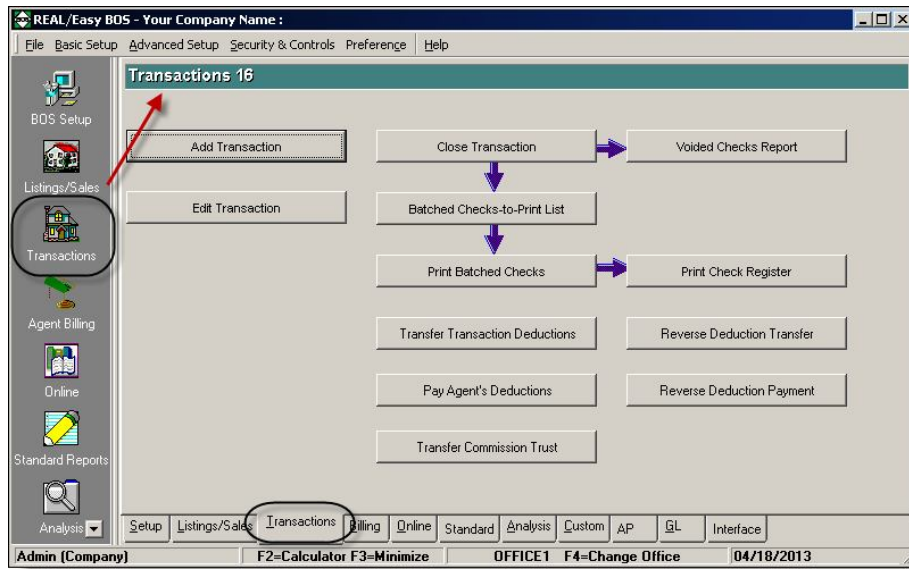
REAL/Easy BOS - Your Company Name :

File Basic Setup Advanced Setup Security & Controls Preference Help

BOS Setup

Listings/Sales

Transactions

Agent Billing

Online

Standard Reports

Analysis

Transactions 16

Add Transaction

Edit Transaction

Close Transaction

Voided Checks Report

Batched Checks-to-Print List

Print Batched Checks

Print Check Register

Transfer Transaction Deductions

Reverse Deduction Transfer

Pay Agent's Deductions

Reverse Deduction Payment

Transfer Commission Trust

Setup | Listings/Sales | Transactions | Billing | Online | Standard | Analysis | Custom | AP | GL | Interface

Admin (Company) | F2=Calculator F3=Minimize | OFFICE1 F4=Change Office | 04/18/2013